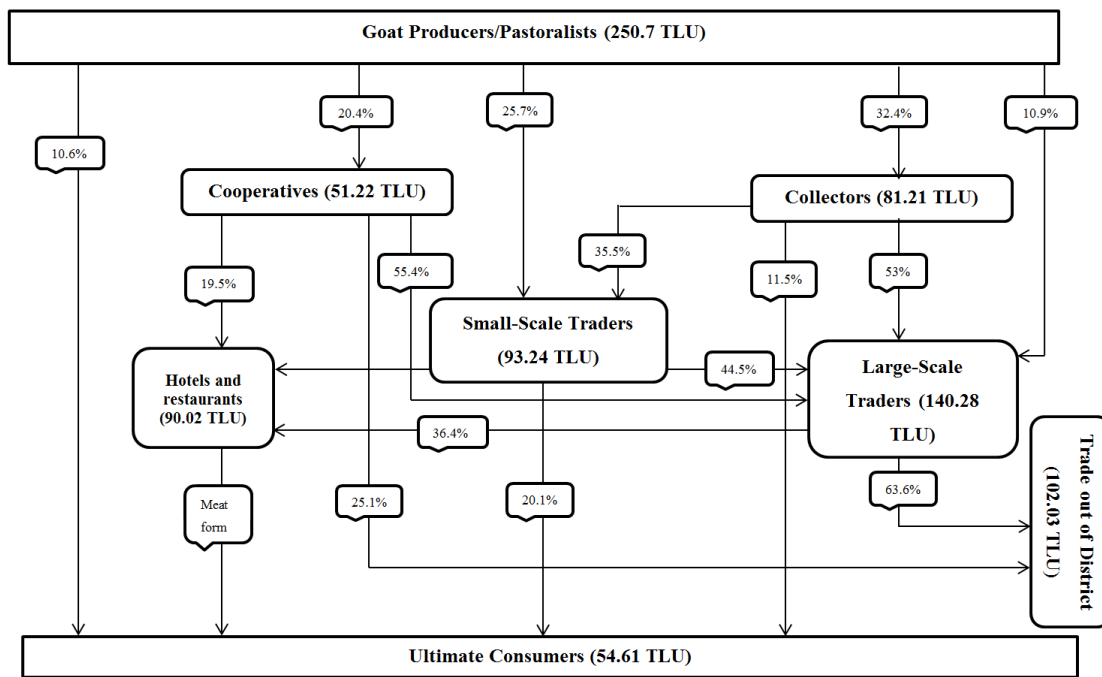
Goat Producers/Pastoralists (250.7 TLU)

10.6%

20.4%

25.7%

32.4%

10.9%

Cooperatives (51.22 TLU)

Collectors (81.21 TLU)

35.5%

19.5%

55.4%

11.5%

53%

Small-Scale Traders (93.24 TLU)

Hotels and restaurants (90.02 TLU)

44.5%

Large-Scale Traders (140.28 TLU)

36.4%

Trade out of District (102.03 TLU)

63.6%

Meat form

25.1%

20.1%

Ultimate Consumers (54.61 TLU)